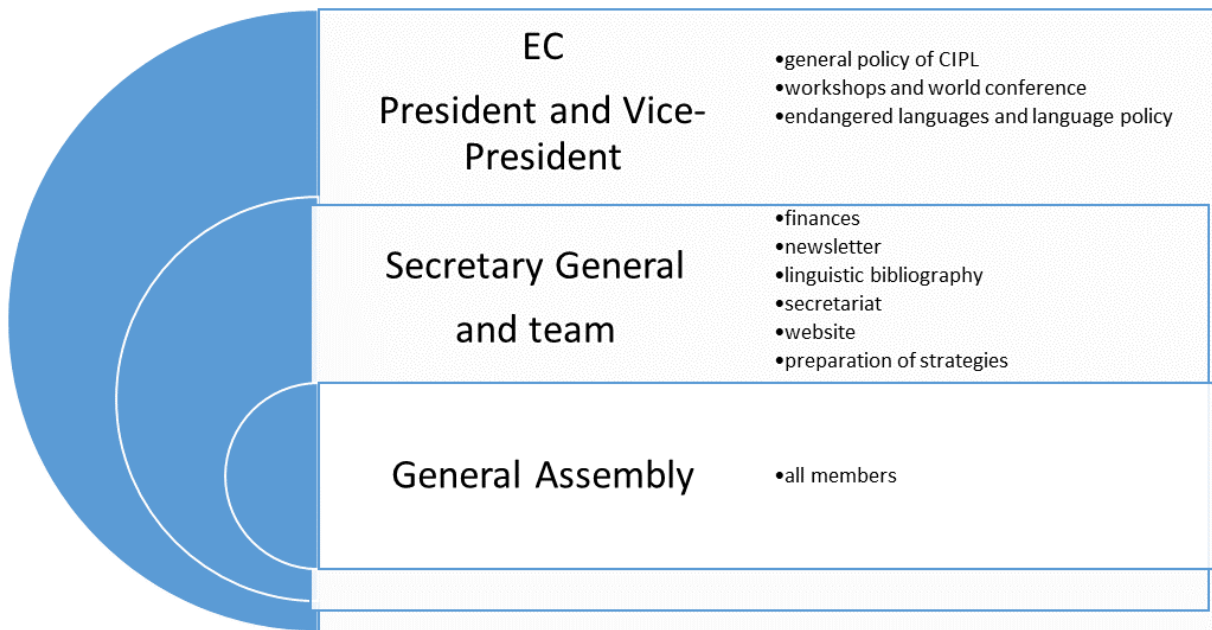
EC
President and Vice-President

•general policy of CIPL
•workshops and world conference
•endangered languages and language policy

Secretary General and team

•finances
•newsletter
•linguistic bibliography
•secretariat
•website
•preparation of strategies

General Assembly

•all members